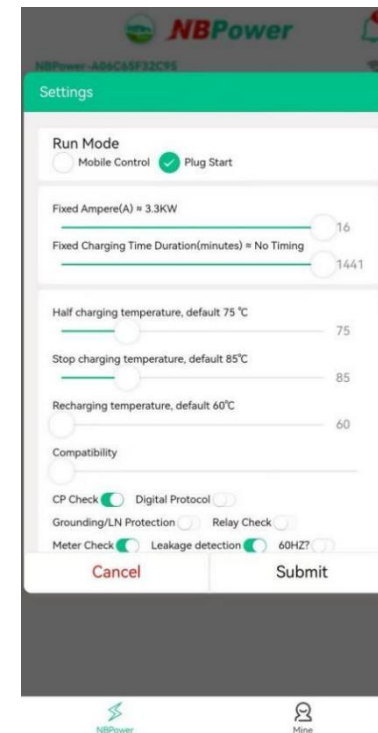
NBPower

NBPower-A06C65F32C95

Settings

Run Mode

Mobile Control Plug Start

Fixed Ampere(A) ≈ 3.3KW

16

Fixed Charging Time Duration(minutes) ≈ No Timing

1441

Half charging temperature, default 75 ℃

75

Stop charging temperature, default 85℃

85

Recharging temperature, default 60℃

60

Compatibility

CP Check Digital Protocol

Grounding/LN Protection Relay Check

Meter Check Leakage detection 60HZ?

Cancel

Submit

NBPower

Mine